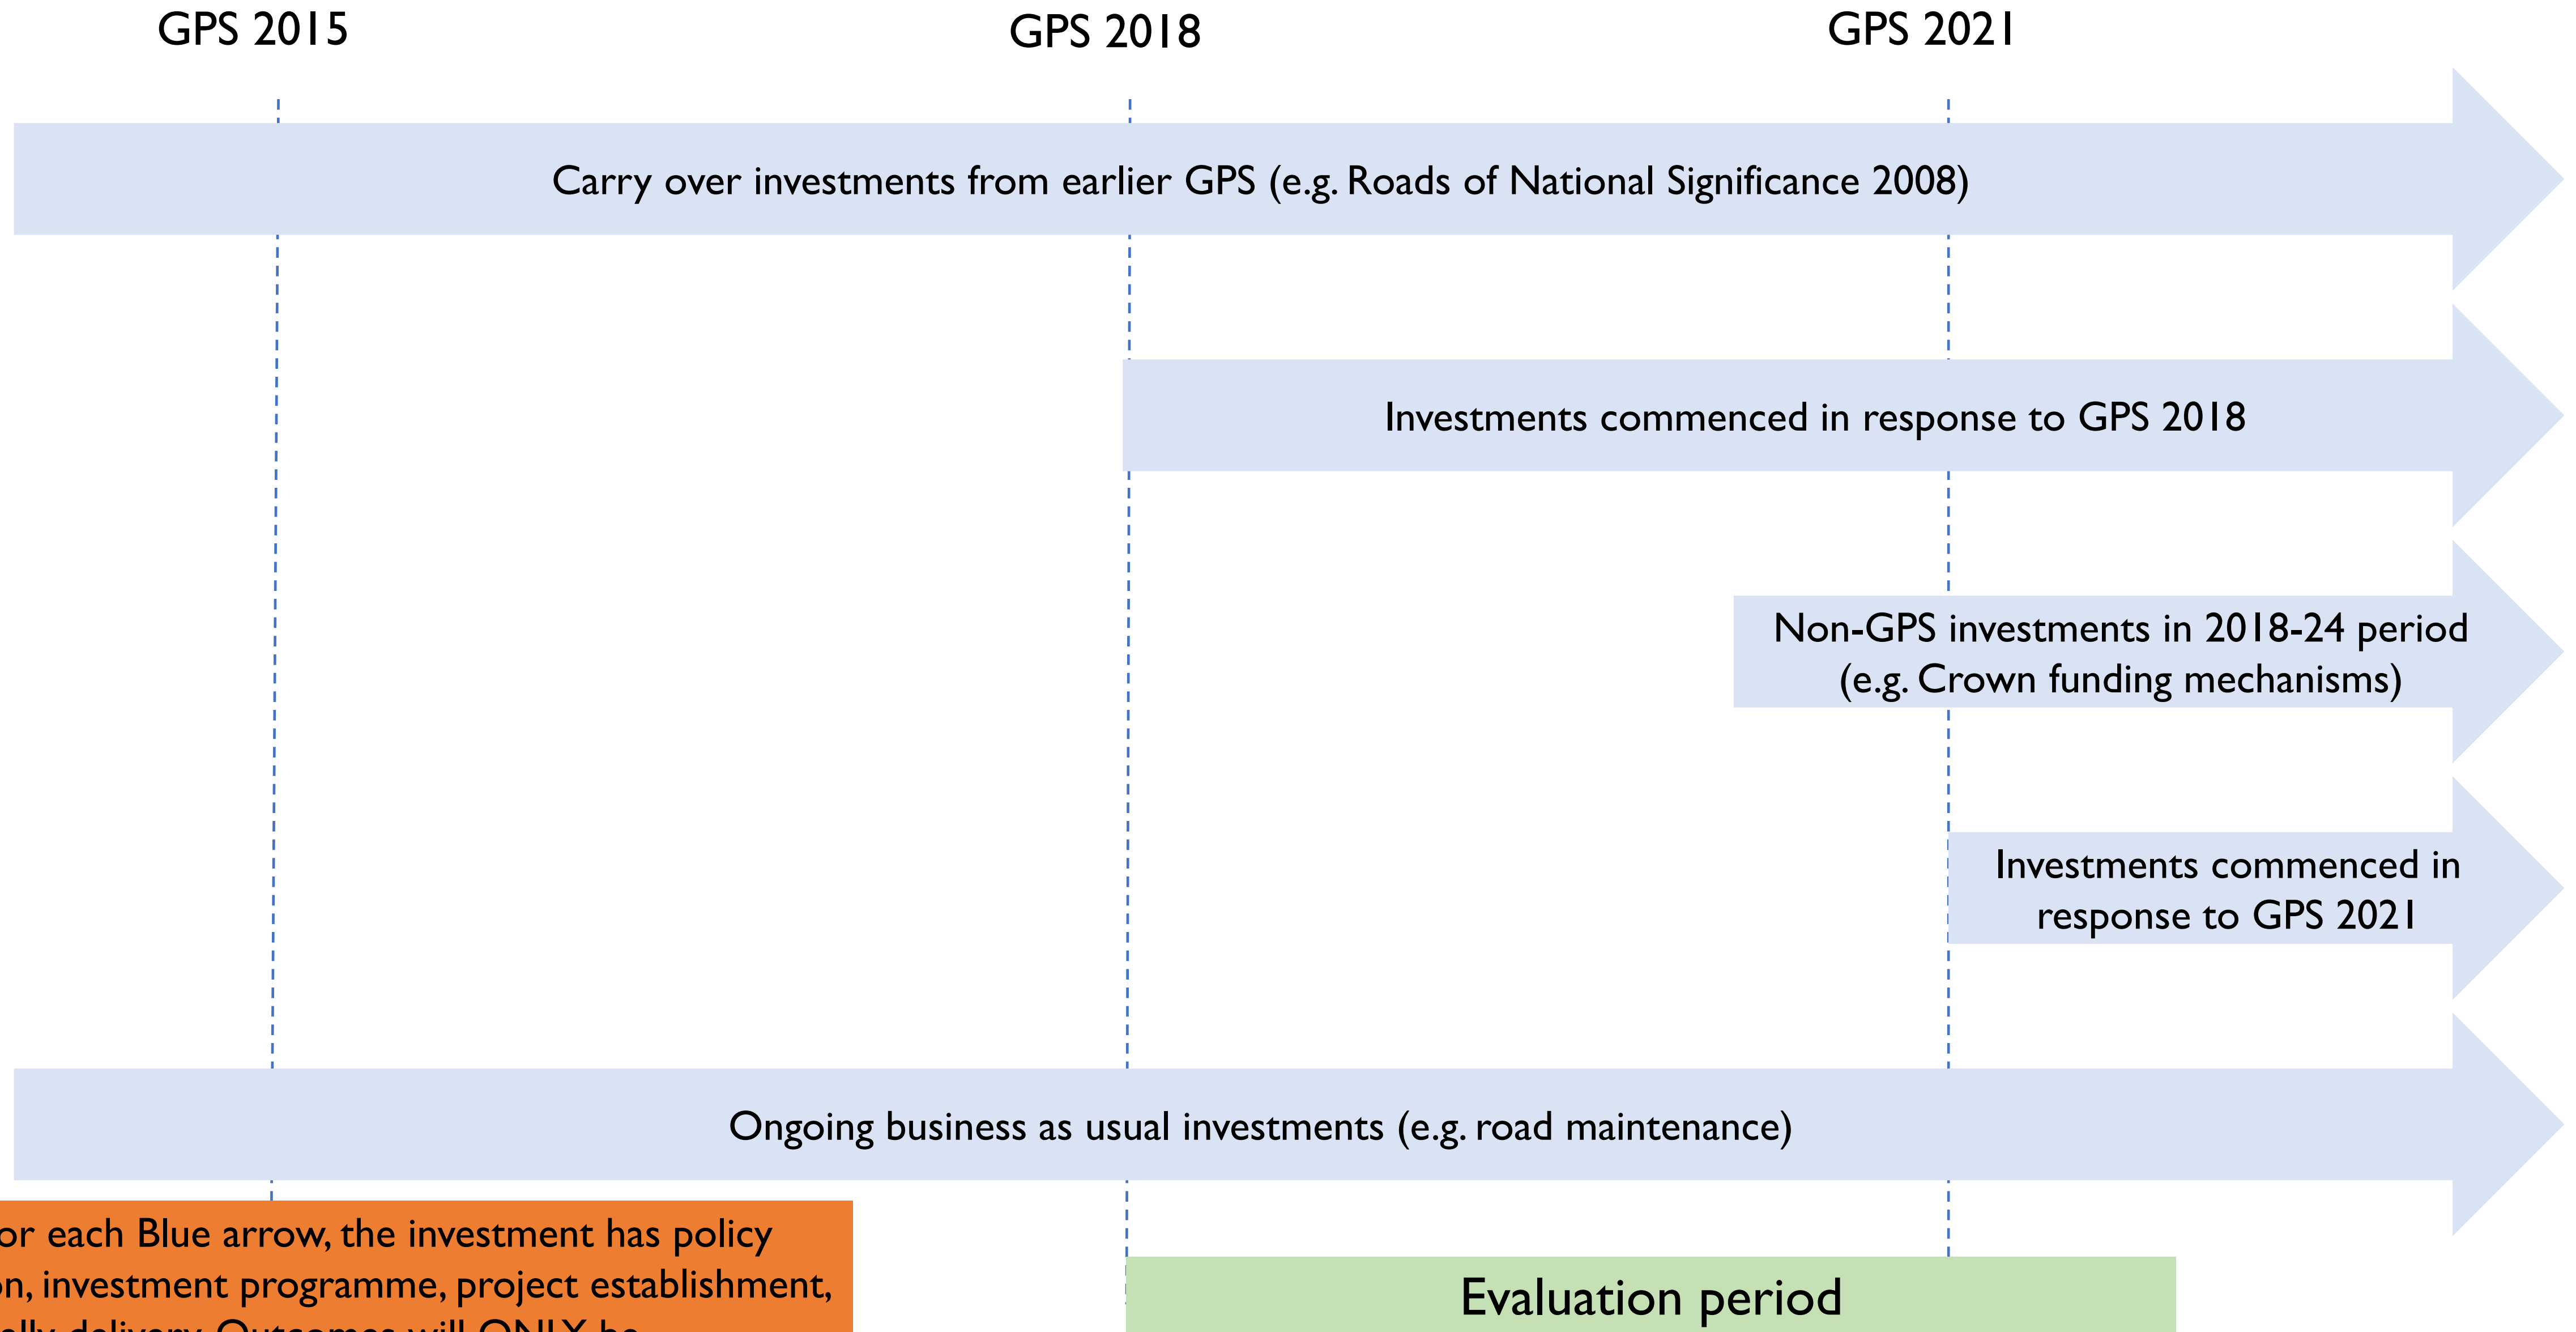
GPS 2015

GPS 2018

GPS 2021

Carry over investments from earlier GPS (e.g. Roads of National Significance 2008)

Investments commenced in response to GPS 2018

Non-GPS investments in 2018-24 period (e.g. Crown funding mechanisms)

Investments commenced in response to GPS 2021

Ongoing business as usual investments (e.g. road maintenance)

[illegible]or each Blue arrow, the investment has policy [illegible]on, investment programme, project establishment, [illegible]

Evaluation period